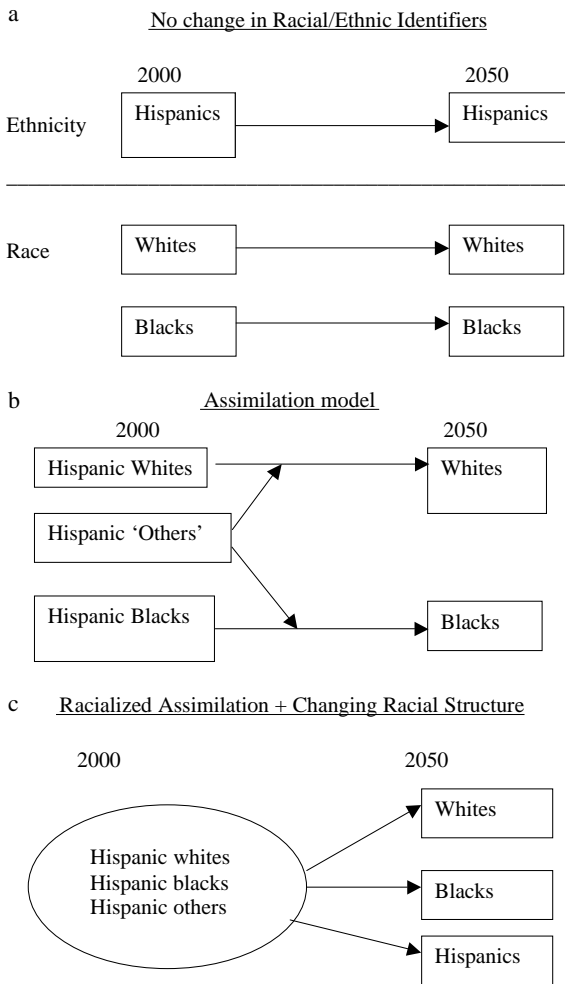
a

No change in Racial/Ethnic Identifiers

2000

2050

Ethnicity

Hispanics

Hispanics

Race

Whites

Whites

Blacks

Blacks

b

Assimilation model

2000

2050

Hispanic Whites

Whites

Hispanic 'Others'

Hispanic Blacks

Blacks

c

Racialized Assimilation + Changing Racial Structure

2000

2050

Hispanic whites
Hispanic blacks
Hispanic others

Whites

Blacks

Hispanics